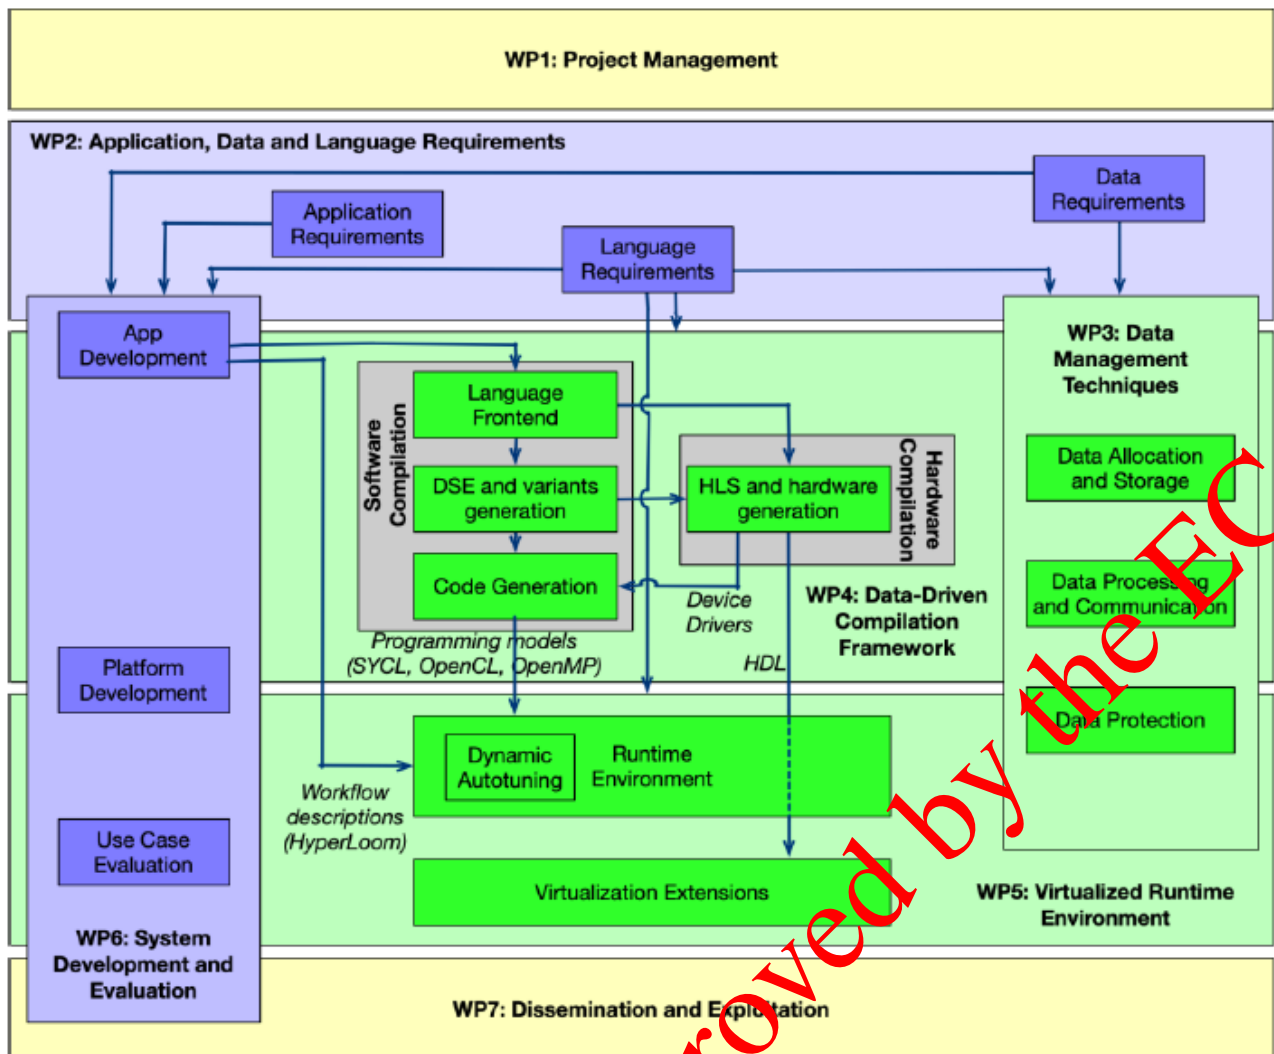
WP1: Project Management

WP2: Application, Data and Language Requirements

Data Requirements

Application Requirements

Language Requirements

App Development

Software Compilation

Language Frontend

DSE and variants generation

Code Generation

Hardware Compilation

HLS and hardware generation

WP3: Data Management Techniques

Data Allocation and Storage

Data Processing and Communication

Data Protection

Device Drivers

WP4: Data-Driven Compilation Framework

Programming models (SYCL, OpenCL, OpenMP)

HDL

Platform Development

Dynamic Autotuning

Runtime Environment

Workflow descriptions (HyperLoom)

Use Case Evaluation

Virtualization Extensions

WP5: Virtualized Runtime Environment

WP6: System Development and Evaluation

WP7: Dissemination and Exploitation

roved by the EC